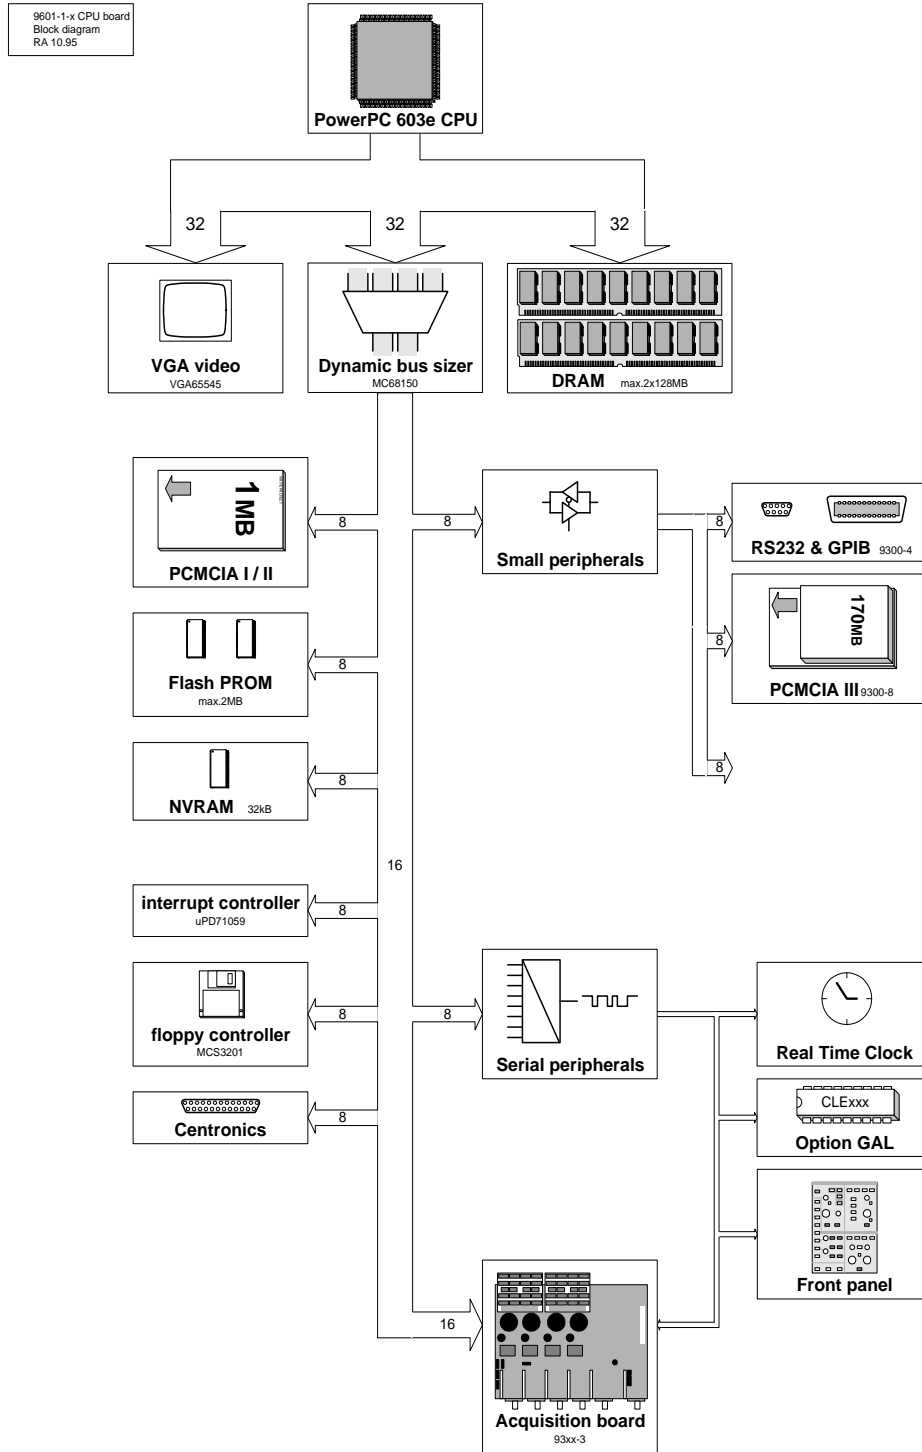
9601-1-x CPU board
Block diagram
RA 10.95

PowerPC 603e CPU

32

32

32

VGA video
VGA65545

Dynamic bus sizer
MC68150

DRAM max.2x128MB

1MB

PCMCIA I / II

8

8

Small peripherals

8

RS232 & GPIB 9300-4

170MB

8

PCMCIA III 9300-8

8

Flash PROM
max.2MB

8

NVRAM 32kB

8

16

interrupt controller
uPD71059

8

floppy controller
MCS3201

8

8

Serial peripherals

Real Time Clock

CLExxx

Option GAL

Centronics

8

Front panel

16

Acquisition board
93xx-3